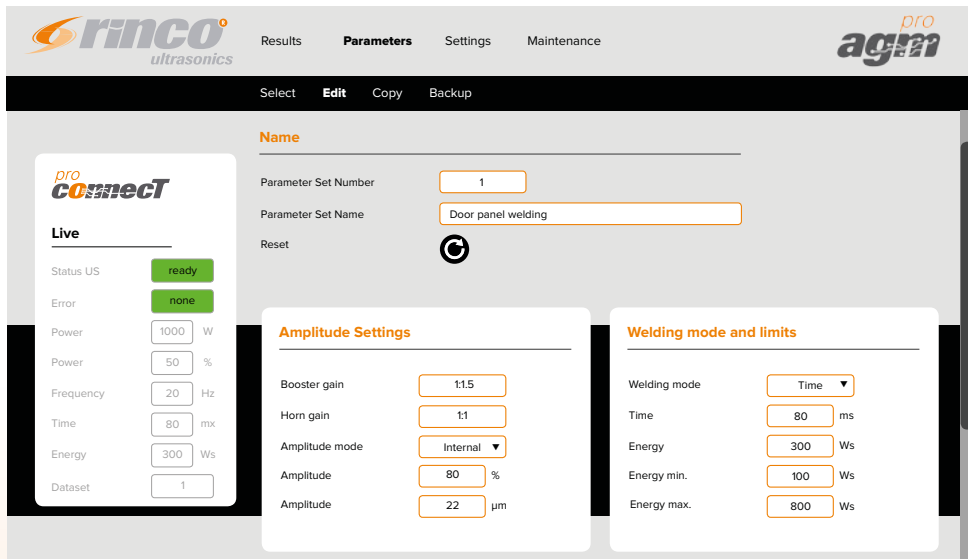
rinco ultrasonics

Results Parameters Settings Maintenance

pro agm

Select Edit Copy Backup

pro connecT

Live

Status US ready

Error none

Power 1000 W

Power 50 %

Frequency 20 Hz

Time 80 mx

Energy 300 Ws

Dataset 1

Name

Parameter Set Number 1

Parameter Set Name Door panel welding

Reset

Amplitude Settings

Booster gain 1:1.5

Horn gain 1:1

Amplitude mode Internal

Amplitude 80 %

Amplitude 22 µm

Welding mode and limits

Welding mode Time

Time 80 ms

Energy 300 Ws

Energy min. 100 Ws

Energy max. 800 Ws